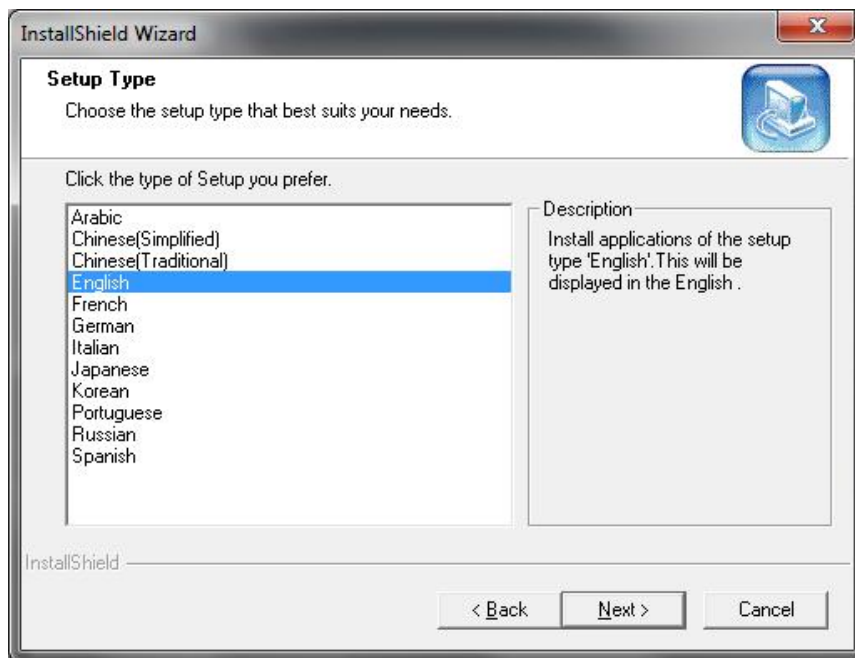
InstallShield Wizard

Setup Type

Choose the setup type that best suits your needs.

Click the type of Setup you prefer.

Arabic
Chinese(Simplified)
Chinese(Traditional)
English
French
German
Italian
Japanese
Korean
Portuguese
Russian
Spanish

Description

Install applications of the setup type 'English'.This will be displayed in the English .

InstallShield

< Back

Next >

Cancel